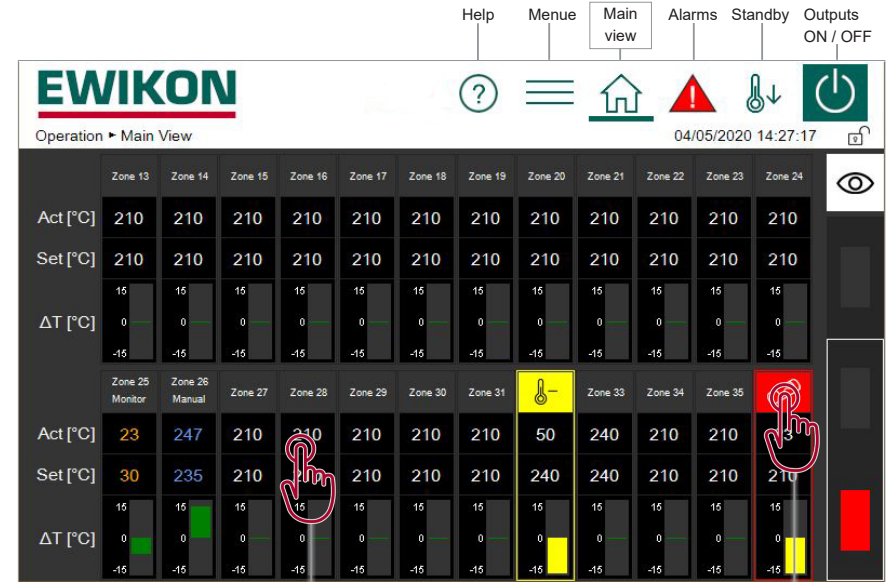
Help Menue Main view Alarms Standby Outputs ON / OFF

EWIKON

Operation ▸ Main View

04/05/2020 14:27:17

| | Zone 13 | Zone 14 | Zone 15 | Zone 16 | Zone 17 | Zone 18 | Zone 19 | Zone 20 | Zone 21 | Zone 22 | Zone 23 | Zone 24 |
|---|---|---|---|---|---|---|---|---|---|---|---|---|
| Act [°C] | 210 | 210 | 210 | 210 | 210 | 210 | 210 | 210 | 210 | 210 | 210 | 210 |
| Set [°C] | 210 | 210 | 210 | 210 | 210 | 210 | 210 | 210 | 210 | 210 | 210 | 210 |
| ΔT [°C] | 15 0 -15 | 15 0 -15 | 15 0 -15 | 15 0 -15 | 15 0 -15 | 15 0 -15 | 15 0 -15 | 15 0 -15 | 15 0 -15 | 15 0 -15 | 15 0 -15 | 15 0 -15 |

| | Zone 25 Monitor | Zone 26 Manual | Zone 27 | Zone 28 | Zone 29 | Zone 30 | Zone 31 | | Zone 33 | Zone 34 | Zone 35 | |
|---|---|---|---|---|---|---|---|---|---|---|---|---|
| Act [°C] | 23 | 247 | 210 | 210 | 210 | 210 | 210 | 50 | 240 | 210 | 210 | 3 |
| Set [°C] | 30 | 235 | 210 | 210 | 210 | 210 | 210 | 240 | 210 | 210 | 210 | 210 |
| ΔT [°C] | 15 0 -15 | 15 0 -15 | 15 0 -15 | 15 0 -15 | 15 0 -15 | 15 0 -15 | 15 0 -15 | 15 0 -15 | 15 0 -15 | 15 0 -15 | 15 0 -15 | 15 0 -15 |